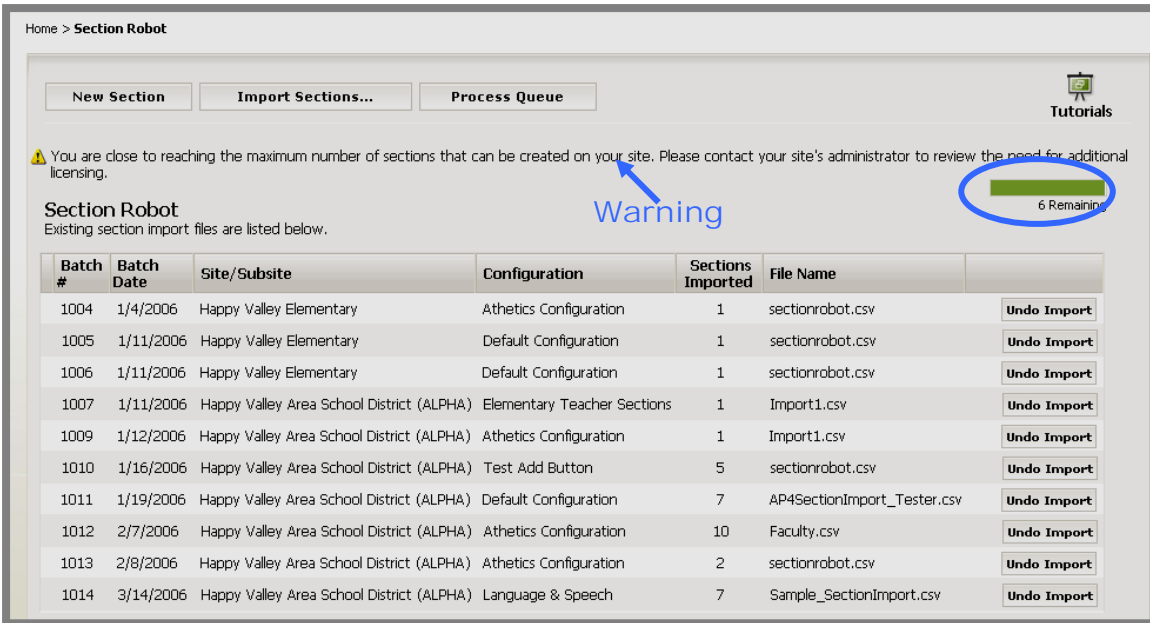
Home > Section Robot

New Section | Import Sections... | Process Queue

Tutorials

You are close to reaching the maximum number of sections that can be created on your site. Please contact your site's administrator to review the need for additional licensing.

Warning

6 Remaining

Section Robot
Existing section import files are listed below.

| Batch # | Batch Date | Site/Subsite | Configuration | Sections Imported | File Name | |
|---|---|---|---|---|---|---|
| 1004 | 1/4/2006 | Happy Valley Elementary | Athetics Configuration | 1 | sectionrobot.csv | Undo Import |
| 1005 | 1/11/2006 | Happy Valley Elementary | Default Configuration | 1 | sectionrobot.csv | Undo Import |
| 1006 | 1/11/2006 | Happy Valley Elementary | Default Configuration | 1 | sectionrobot.csv | Undo Import |
| 1007 | 1/11/2006 | Happy Valley Area School District (ALPHA) | Elementary Teacher Sections | 1 | Import1.csv | Undo Import |
| 1009 | 1/12/2006 | Happy Valley Area School District (ALPHA) | Athetics Configuration | 1 | Import1.csv | Undo Import |
| 1010 | 1/16/2006 | Happy Valley Area School District (ALPHA) | Test Add Button | 5 | sectionrobot.csv | Undo Import |
| 1011 | 1/19/2006 | Happy Valley Area School District (ALPHA) | Default Configuration | 7 | AP4SectionImport_Tester.csv | Undo Import |
| 1012 | 2/7/2006 | Happy Valley Area School District (ALPHA) | Athetics Configuration | 10 | Faculty.csv | Undo Import |
| 1013 | 2/8/2006 | Happy Valley Area School District (ALPHA) | Athetics Configuration | 2 | sectionrobot.csv | Undo Import |
| 1014 | 3/14/2006 | Happy Valley Area School District (ALPHA) | Language & Speech | 7 | Sample_SectionImport.csv | Undo Import |